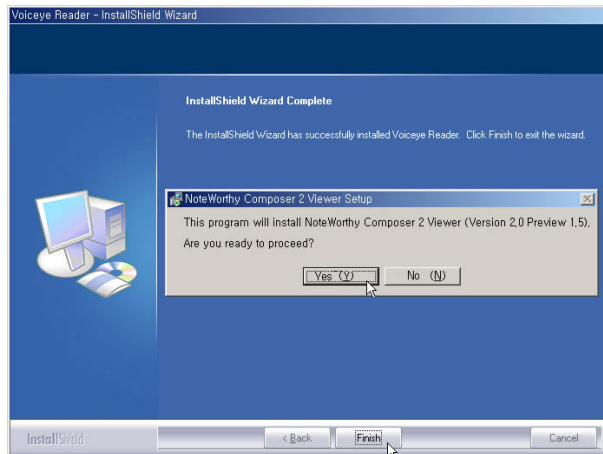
Voiceye Reader - InstallShield Wizard

InstallShield Wizard Complete

The InstallShield Wizard has successfully installed Voiceye Reader. Click Finish to exit the wizard.

NoteWorthy Composer 2 Viewer Setup

This program will install NoteWorthy Composer 2 Viewer (Version 2.0 Preview 1.5). Are you ready to proceed?

Yes (Y)
No (N)

InstallShield

< Back
Finish
Cancel